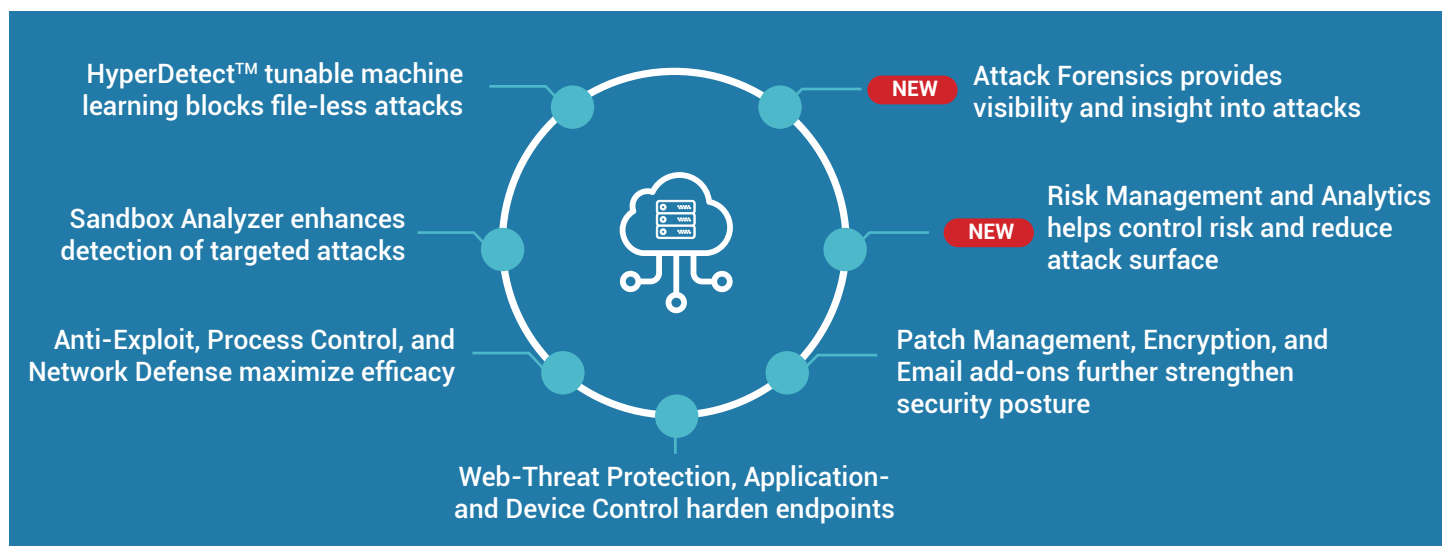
HyperDetect™ tunable machine learning blocks file-less attacks

NEW Attack Forensics provides visibility and insight into attacks

Sandbox Analyzer enhances detection of targeted attacks

NEW Risk Management and Analytics helps control risk and reduce attack surface

Anti-Exploit, Process Control, and Network Defense maximize efficacy

Patch Management, Encryption, and Email add-ons further strengthen security posture

Web-Threat Protection, Application- and Device Control harden endpoints